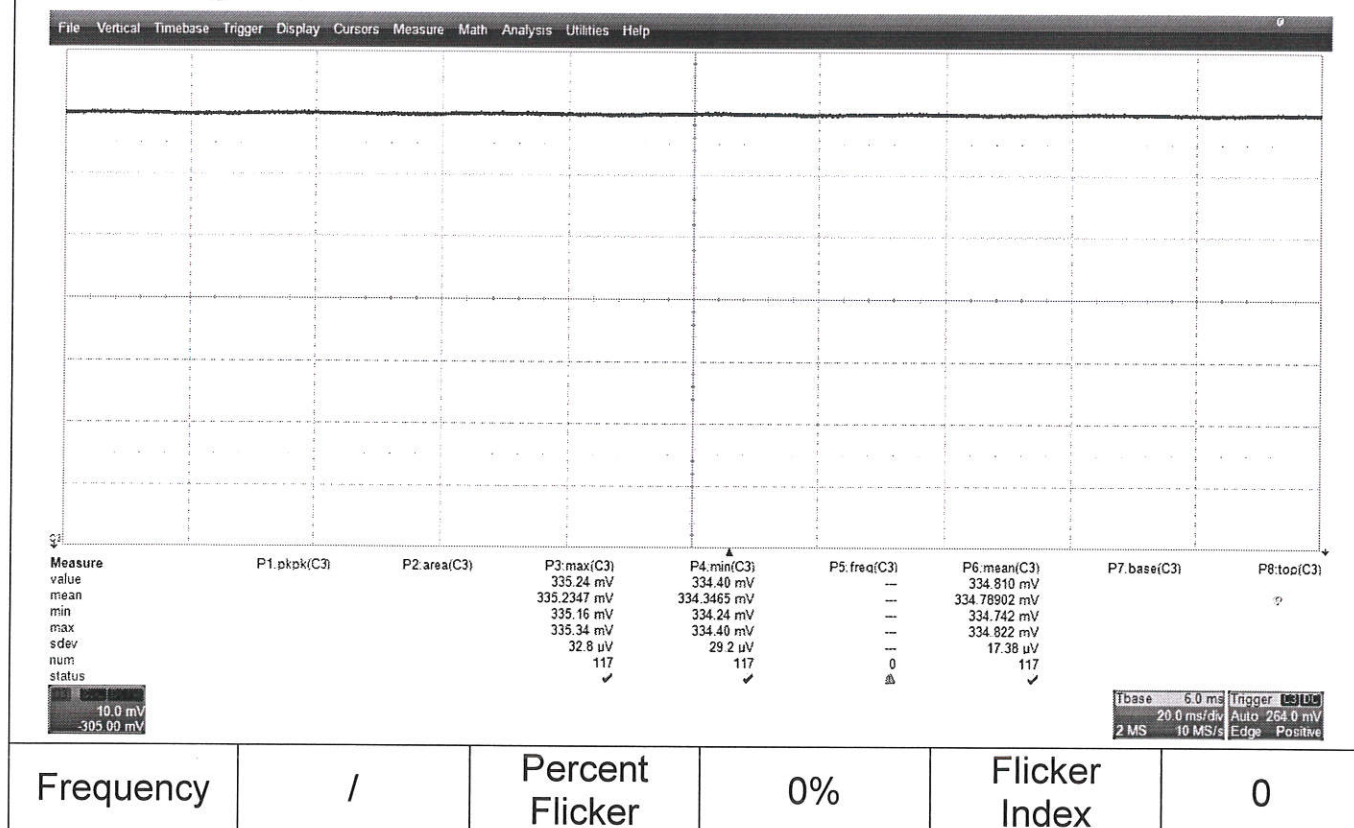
File Vertical Timebase Trigger Display Cursors Measure Math Analysis Utilities Help

| Measure | P1:pkpk(C3) | P2:area(C3) | P3:max(C3) | P4:min(C3) | P5:freq(C3) | P6:mean(C3) | P7:base(C3) | P8:top(C3) |
|---|---|---|---|---|---|---|---|---|
| value | | | 335.24 mV | 334.40 mV | --- | 334.810 mV | | |
| mean | | | 335.2347 mV | 334.3465 mV | --- | 334.78902 mV | | |
| min | | | 335.16 mV | 334.24 mV | --- | 334.742 mV | | |
| max | | | 335.34 mV | 334.40 mV | --- | 334.822 mV | | |
| sdev | | | 32.8 µV | 29.2 µV | --- | 17.38 µV | | |
| num | | | 117 | 117 | 0 | 117 | | |
| status | | | ✓ | ✓ | | ✓ | | |

C3 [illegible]
10.0 mV
-305.00 mV

Tbase 6.0 ms Trigger C3 DC
20.0 ms/div Auto 264.0 mV
2 MS 10 MS/s Edge Positive

| Frequency | / | Percent Flicker | 0% | Flicker Index | 0 |
|---|---|---|---|---|---|